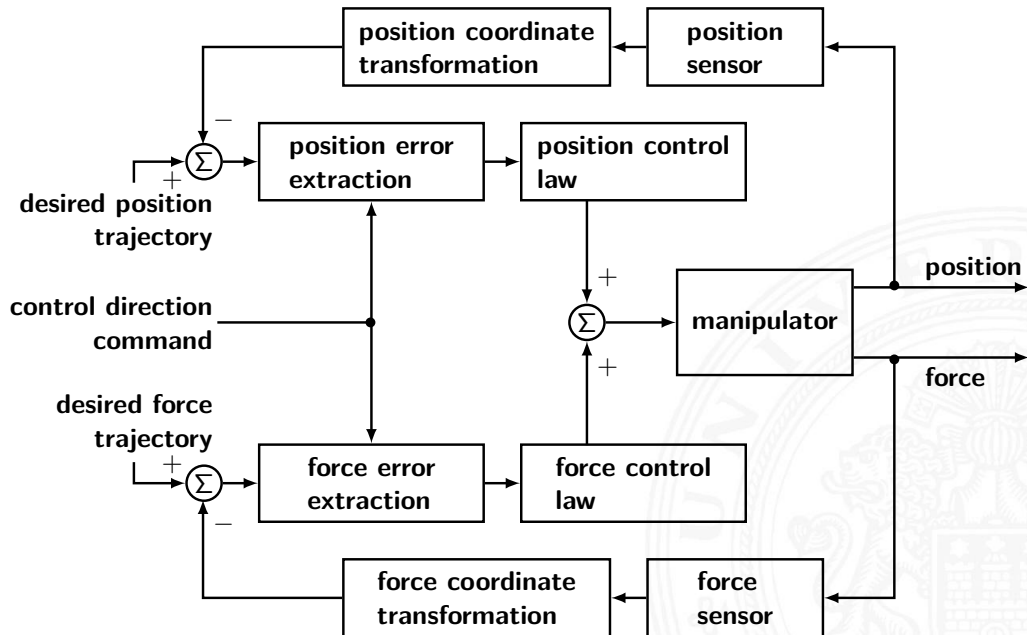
position coordinate transformation

position sensor

$-$

$+$

$\Sigma$

position error extraction

position control law

desired position trajectory

control direction command

$+$

$\Sigma$

$+$

manipulator

position

force

desired force trajectory

$+$

$\Sigma$

$-$

force error extraction

force control law

force coordinate transformation

force sensor